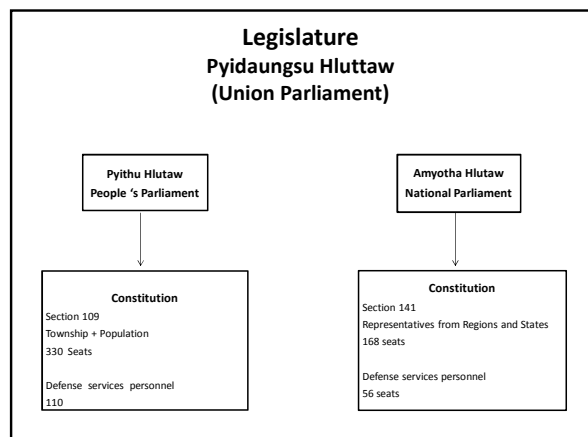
Legislature
Pyidaungsu Hluttaw
(Union Parliament)

Pyithu Hlutaw
People 's Parliament

Constitution
Section 109
Township + Population
330 Seats

Defense services personnel
110

Amyotha Hlutaw
National Parliament

Constitution
Section 141
Representatives from Regions and States
168 seats

Defense services personnel
56 seats